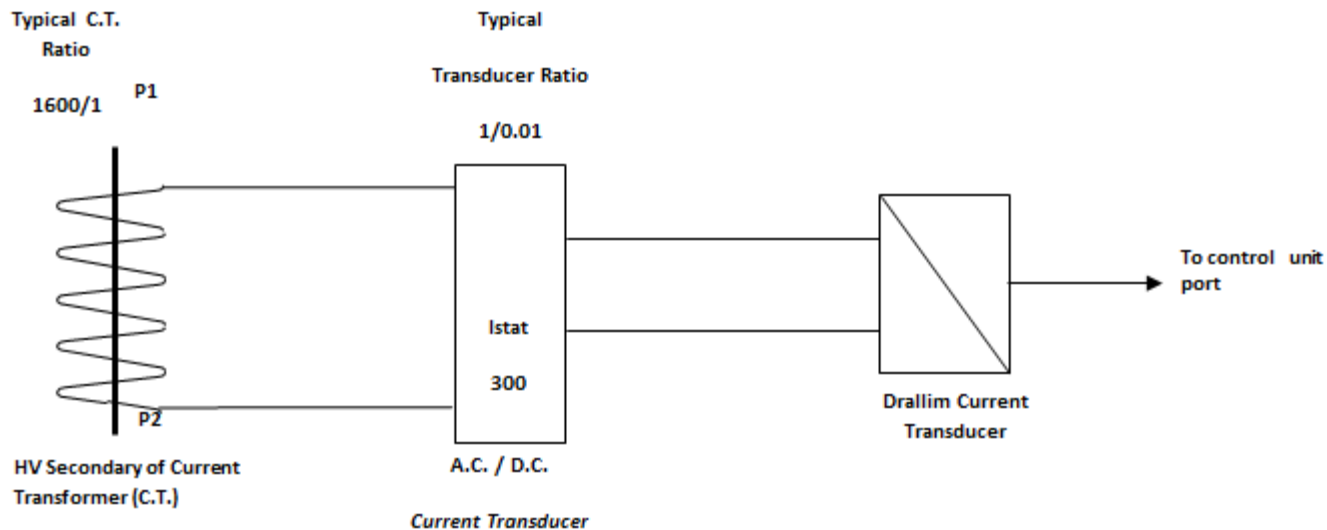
Typical C.T. Ratio

1600/1

P1

Typical

Transducer Ratio

1/0.01

Istat

300

To control unit port

P2

Drallim Current Transducer

HV Secondary of Current Transformer (C.T.)

A.C. / D.C.

Current Transducer